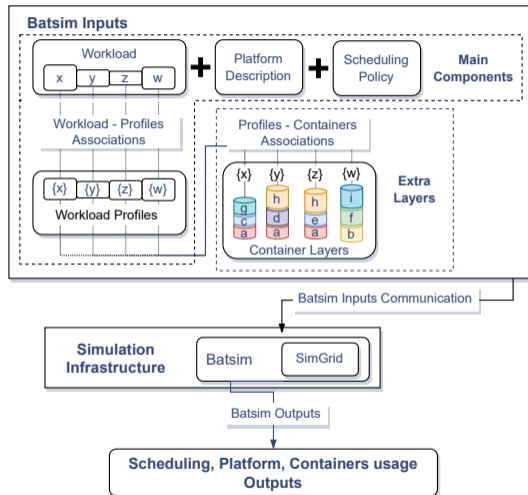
Batsim Inputs

Workload
x
y
z
w

Platform Description

Scheduling Policy

Main Components

Workload - Profiles Associations

{x}
{y}
{z}
{w}
Workload Profiles

Profiles - Containers Associations

{x}
{y}
{z}
{w}
g
c
a
h
d
a
h
e
a
i
f
b
Container Layers

Extra Layers

Batsim Inputs Communication

Simulation Infrastructure

Batsim
SimGrid

Batsim Outputs

Scheduling, Platform, Containers usage Outputs